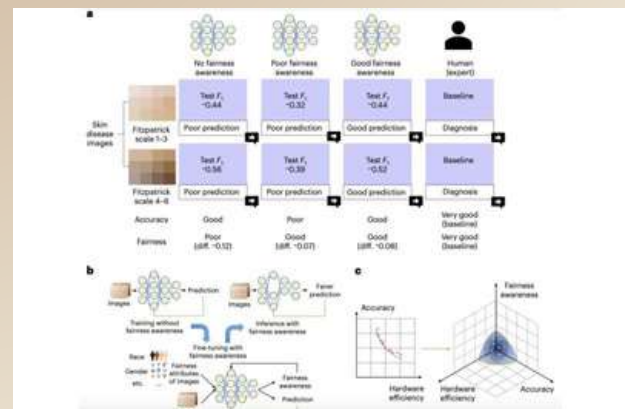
a

No fairness awareness | Poor fairness awareness | Good fairness awareness | Human (expert)

Skin disease images

Fitzpatrick scale 1–3

Test $F_1$ ~0.44 | Test $F_1$ ~0.32 | Test $F_1$ ~0.44 | Baseline

Poor prediction | Poor prediction | Good prediction | Diagnosis

Fitzpatrick scale 4–6

Test $F_1$ ~0.56 | Test $F_1$ ~0.39 | Test $F_1$ ~0.52 | Baseline

Poor prediction | Poor prediction | Good prediction | Diagnosis

Accuracy | Good | Poor | Good | Very good (baseline)

Fairness | Poor (diff. ~0.12) | Good (diff. ~0.07) | Good (diff. ~0.08) | Very good (baseline)

b

Images → Prediction

Training without fairness awareness

Fairer prediction

Inference with fairness awareness

Fine-tuning with fairness awareness

Race
Gender
etc.

Fairness attributes of images

Fairness awareness

Prediction

c

Accuracy

Hardware efficiency

Fairness awareness

Hardware efficiency

Accuracy